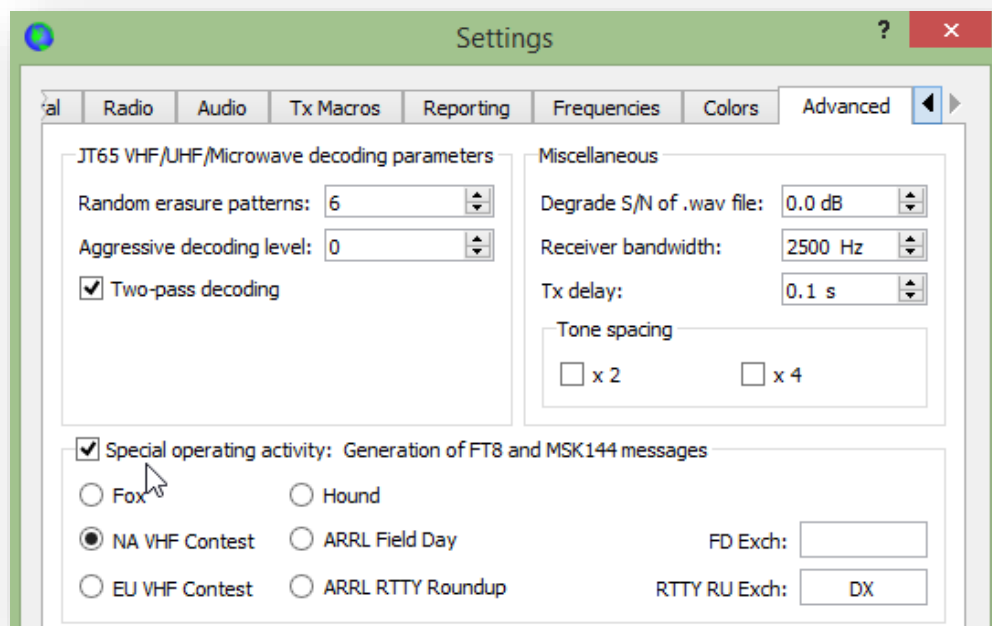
Settings

?

ral | Radio | Audio | Tx Macros | Reporting | Frequencies | Colors | Advanced

JT65 VHF/UHF/Microwave decoding parameters

Random erasure patterns: 6

Aggressive decoding level: 0

Two-pass decoding

Miscellaneous

Degrade S/N of .wav file: 0.0 dB

Receiver bandwidth: 2500 Hz

Tx delay: 0.1 s

Tone spacing

x 2

x 4

Special operating activity: Generation of FT8 and MSK144 messages

Fox

Hound

NA VHF Contest

ARRL Field Day

FD Exch:

EU VHF Contest

ARRL RTTY Roundup

RTTY RU Exch: DX